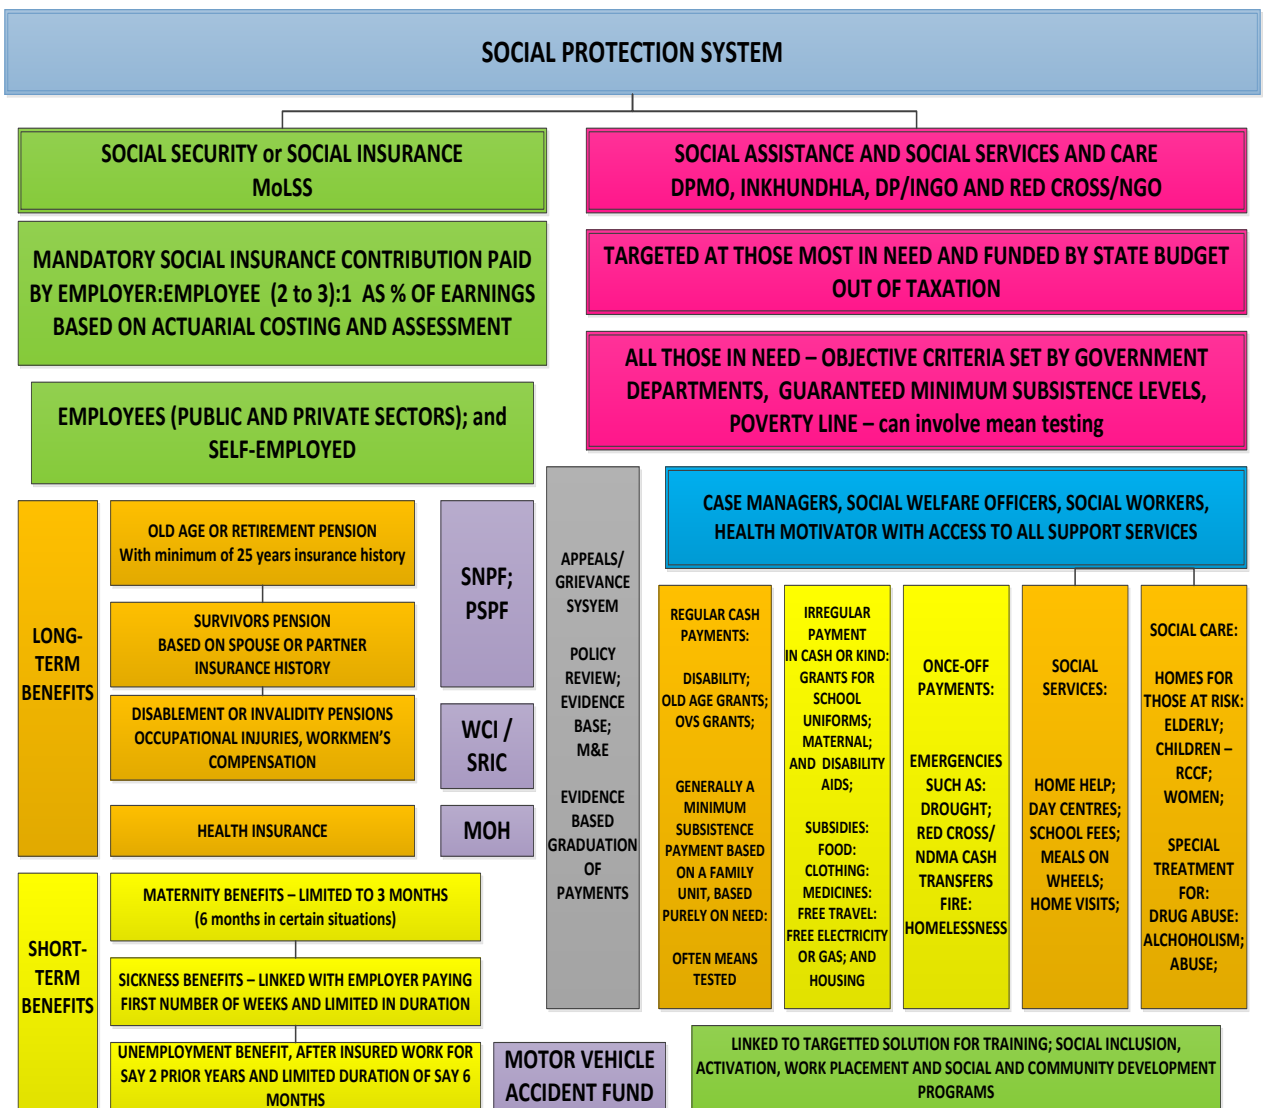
SOCIAL PROTECTION SYSTEM

SOCIAL SECURITY or SOCIAL INSURANCE
MoLSS

SOCIAL ASSISTANCE AND SOCIAL SERVICES AND CARE
DPMO, INKHUNDHLA, DP/INGO AND RED CROSS/NGO

MANDATORY SOCIAL INSURANCE CONTRIBUTION PAID BY EMPLOYER:EMPLOYEE (2 to 3):1 AS % OF EARNINGS BASED ON ACTUARIAL COSTING AND ASSESSMENT

TARGETED AT THOSE MOST IN NEED AND FUNDED BY STATE BUDGET OUT OF TAXATION

ALL THOSE IN NEED – OBJECTIVE CRITERIA SET BY GOVERNMENT DEPARTMENTS, GUARANTEED MINIMUM SUBSISTENCE LEVELS, POVERTY LINE – can involve mean testing

EMPLOYEES (PUBLIC AND PRIVATE SECTORS); and SELF-EMPLOYED

CASE MANAGERS, SOCIAL WELFARE OFFICERS, SOCIAL WORKERS, HEALTH MOTIVATOR WITH ACCESS TO ALL SUPPORT SERVICES

LONG-TERM BENEFITS

OLD AGE OR RETIREMENT PENSION
With minimum of 25 years insurance history

SURVIVORS PENSION
BASED ON SPOUSE OR PARTNER INSURANCE HISTORY

DISABLEMENT OR INVALIDITY PENSIONS
OCCUPATIONAL INJURIES, WORKMEN'S COMPENSATION

HEALTH INSURANCE

SNPF; PSPF

WCI / SRIC

MOH

APPEALS/ GRIEVANCE SYSYEM

POLICY REVIEW; EVIDENCE BASE; M&E

EVIDENCE BASED GRADUATION OF PAYMENTS

REGULAR CASH PAYMENTS:

DISABILITY; OLD AGE GRANTS; OVS GRANTS;

GENERALLY A MINIMUM SUBSISTENCE PAYMENT BASED ON A FAMILY UNIT, BASED PURELY ON NEED:

OFTEN MEANS TESTED

IRREGULAR PAYMENT IN CASH OR KIND: GRANTS FOR SCHOOL UNIFORMS; MATERNAL; AND DISABILITY AIDS;

SUBSIDIES: FOOD: CLOTHING: MEDICINES: FREE TRAVEL: FREE ELECTRICITY OR GAS; AND HOUSING

ONCE-OFF PAYMENTS:

EMERGENCIES SUCH AS: DROUGHT; RED CROSS/ NDMA CASH TRANSFERS FIRE: HOMELESSNESS

SOCIAL SERVICES:

HOME HELP; DAY CENTRES; SCHOOL FEES; MEALS ON WHEELS; HOME VISITS;

SOCIAL CARE:

HOMES FOR THOSE AT RISK: ELDERLY; CHILDREN – RCCF; WOMEN;

SPECIAL TREATMENT FOR: DRUG ABUSE: ALCHOHOLISM; ABUSE;

SHORT-TERM BENEFITS

MATERNITY BENEFITS – LIMITED TO 3 MONTHS
(6 months in certain situations)

SICKNESS BENEFITS – LINKED WITH EMPLOYER PAYING FIRST NUMBER OF WEEKS AND LIMITED IN DURATION

UNEMPLOYMENT BENEFIT, AFTER INSURED WORK FOR SAY 2 PRIOR YEARS AND LIMITED DURATION OF SAY 6 MONTHS

MOTOR VEHICLE ACCIDENT FUND

LINKED TO TARGETTED SOLUTION FOR TRAINING; SOCIAL INCLUSION, ACTIVATION, WORK PLACEMENT AND SOCIAL AND COMMUNITY DEVELOPMENT PROGRAMS